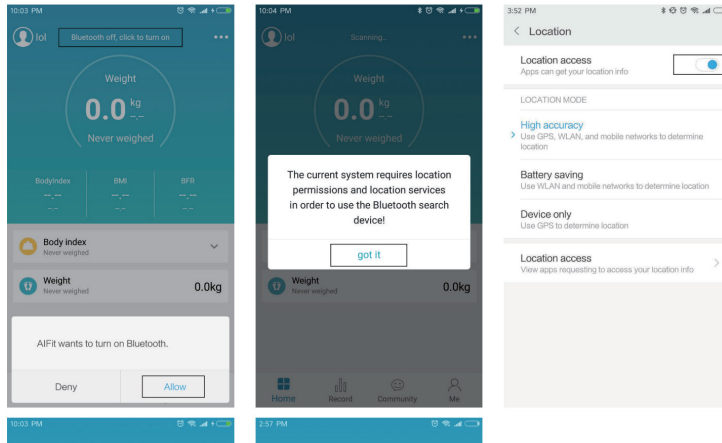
10:03 PM

lol

Bluetooth off, click to turn on

Weight

0.0 kg

--.--

Never weighed

BodyIndex

--.--

--.--

BMI

--.--

--.--

BFR

--.--

--.--

Body index

Never weighed

Weight

Never weighed

0.0kg

AIFit wants to turn on Bluetooth.

Deny

Allow

10:04 PM

lol

Scanning...

Weight

0.0 kg

--.--

Never weighed

The current system requires location permissions and location services in order to use the Bluetooth search device!

got it

Weight

Never weighed

0.0kg

Home

Record

Community

Me

3:52 PM

Location

Location access

Apps can get your location info

LOCATION MODE

High accuracy

Use GPS, WLAN, and mobile networks to determine location

Battery saving

Use WLAN and mobile networks to determine location

Device only

Use GPS to determine location

Location access

View apps requesting to access your location info

10:03 PM

2:57 PM